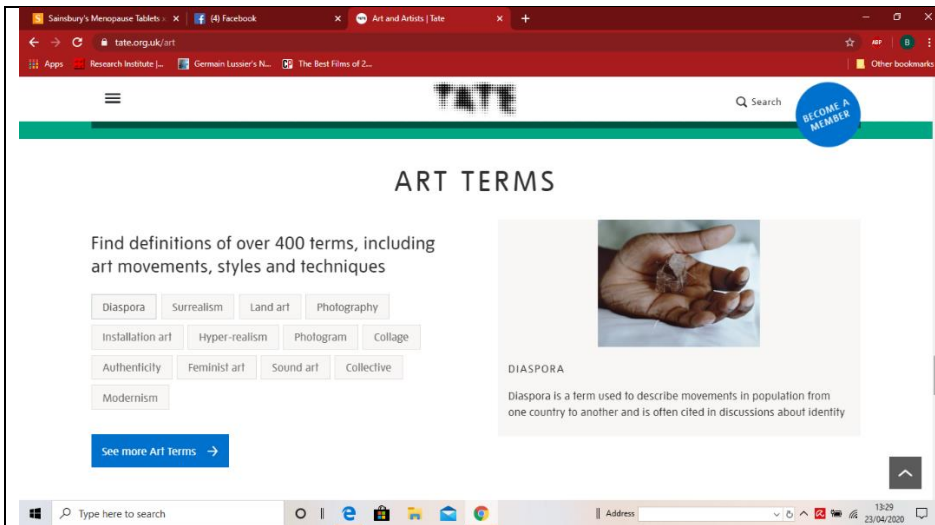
Sainsbury's Menopause Tablets | ×
(4) Facebook ×
Art and Artists | Tate ×
+

tate.org.uk/art

Apps
Research Institute |...
Germain Lussier's N...
The Best Films of 2...
Other bookmarks

TATE

Search

BECOME A MEMBER

ART TERMS

Find definitions of over 400 terms, including art movements, styles and techniques

Diaspora
Surrealism
Land art
Photography
Installation art
Hyper-realism
Photogram
Collage
Authenticity
Feminist art
Sound art
Collective
Modernism

See more Art Terms →

DIASPORA

Diaspora is a term used to describe movements in population from one country to another and is often cited in discussions about identity

Type here to search

Address

13:29
23/04/2020